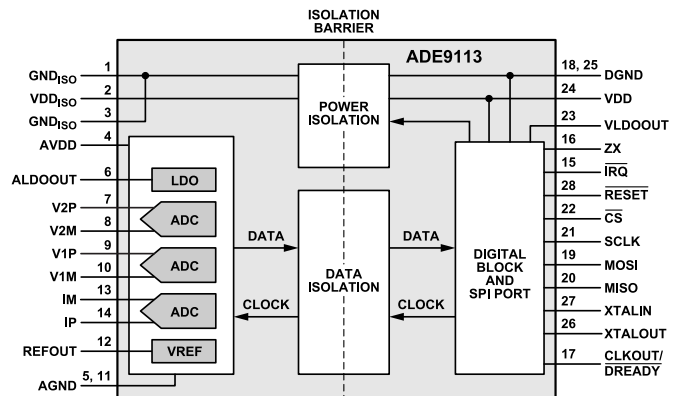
ISOLATION BARRIER

ADE9113

$GND_{ISO}$ 1
$VDD_{ISO}$ 2
$GND_{ISO}$ 3
AVDD 4
ALDOOUT 6
V2P 7
V2M 8
V1P 9
V1M 10
IM 13
IP 14
REFOUT 12
AGND 5, 11

LDO
ADC
ADC
ADC
VREF

DATA
CLOCK

POWER ISOLATION

DATA ISOLATION

DATA
CLOCK

DIGITAL BLOCK AND SPI PORT

18, 25 DGND
24 VDD
23 VLDOOUT
16 ZX
15 $\overline{IRQ}$
28 $\overline{RESET}$
22 $\overline{CS}$
21 SCLK
19 MOSI
20 MISO
27 XTALIN
26 XTALOUT
17 CLKOUT/$\overline{DREADY}$